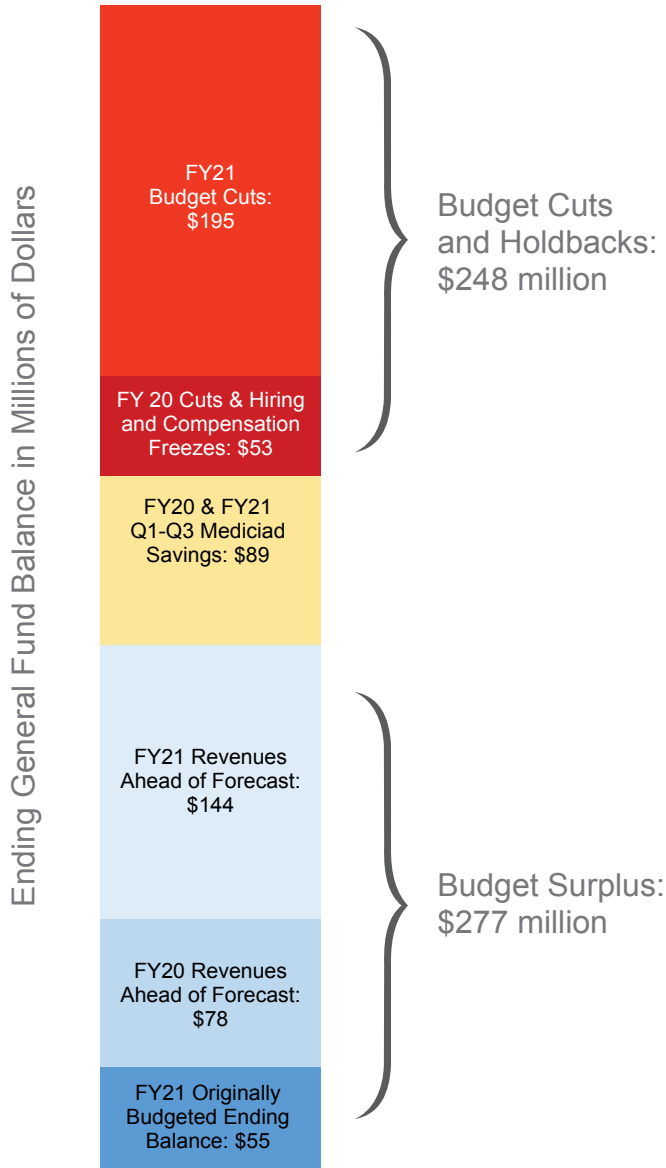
Ending General Fund Balance in Millions of Dollars

FY21
Budget Cuts:
$195

FY 20 Cuts & Hiring and Compensation Freezes: $53

Budget Cuts and Holdbacks: $248 million

FY20 & FY21
Q1-Q3 Mediciad
Savings: $89

FY21 Revenues Ahead of Forecast: $144

FY20 Revenues Ahead of Forecast: $78

FY21 Originally Budgeted Ending Balance: $55

Budget Surplus: $277 million